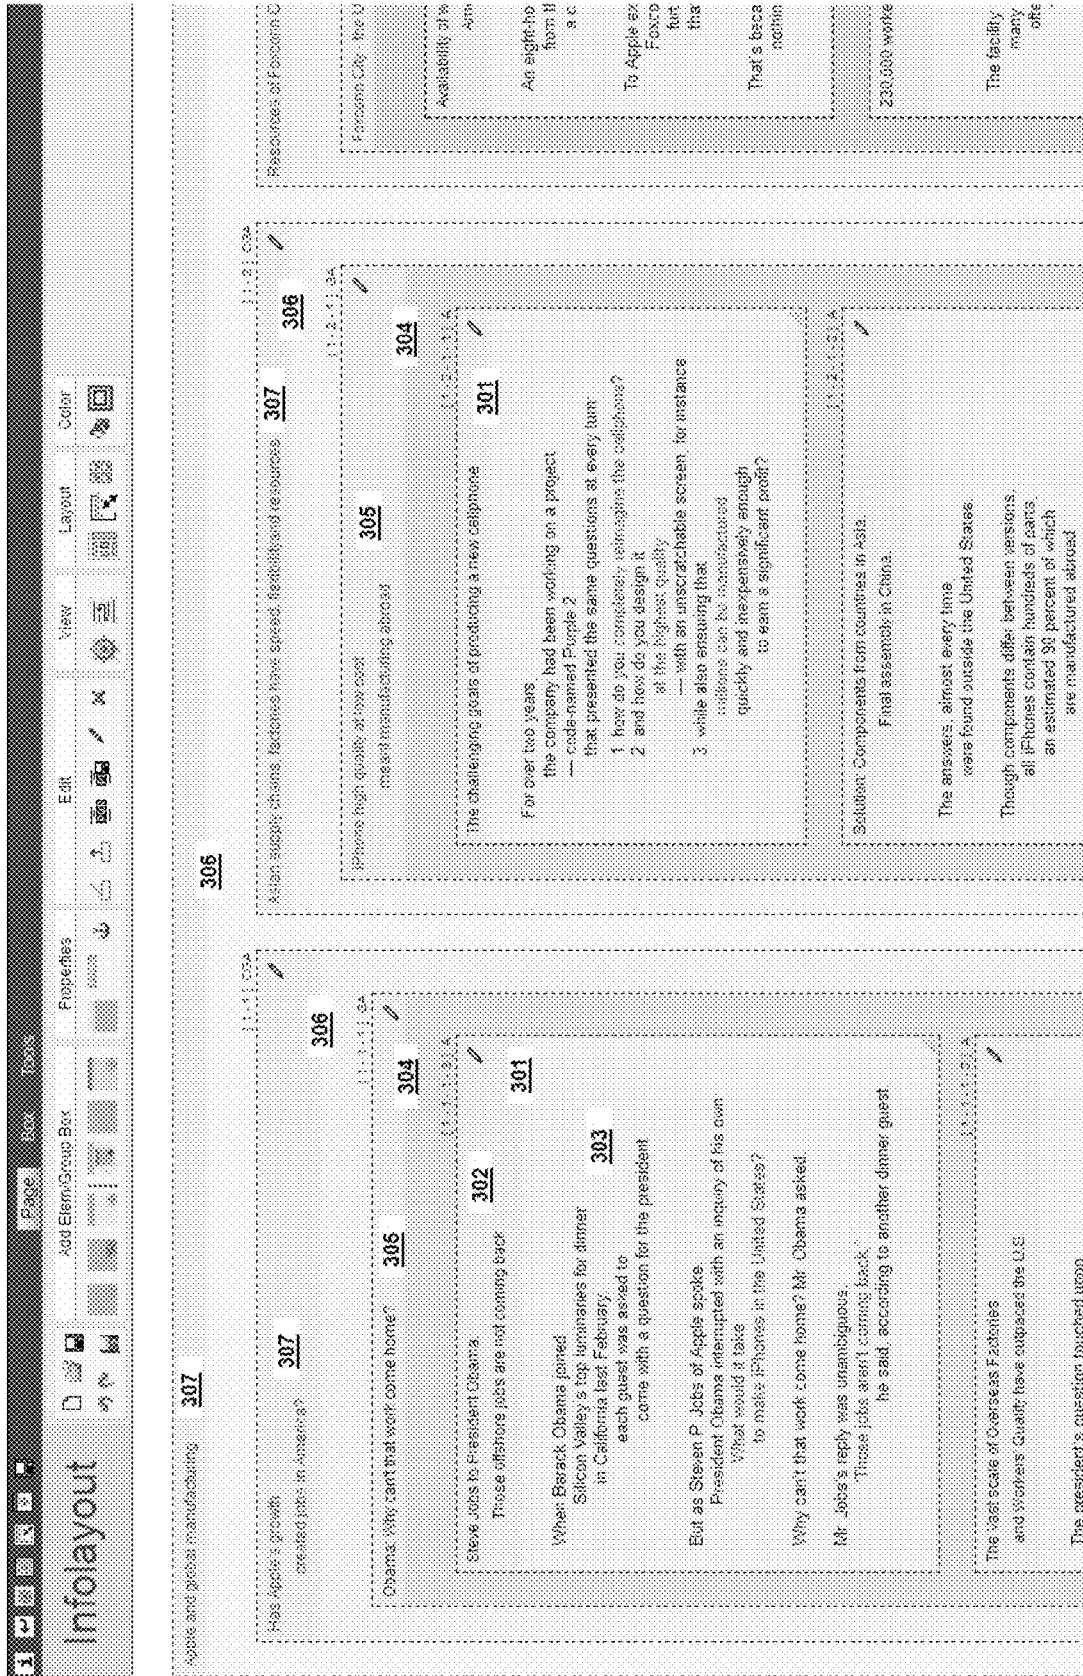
Infolayout

Page Box Tools

Add Elem/Group Box Properties Edit View Layout Color

Apple and global manufacturing 307

Has Apple's growth created jobs in America? 307

306

Obama: Why can't that work come home? 306

304

Steve Jobs to President Obama 302
Those offshore jobs are not coming back

301

When Barack Obama joined Silicon Valley's top luminaries for dinner in California last February, 303 each guest was asked to come with a question for the president

But as Steven P. Jobs of Apple spoke, President Obama interrupted with an inquiry of his own What would it take to make iPhones in the United States?

Why can't that work come home? Mr. Obama asked

Mr. Jobs's reply was unambiguous. Those jobs aren't coming back, he said, according to another dinner guest

The vast scale of Overseas Factories and Workers Quality have outpaced the U.S.

The president's question touched upon

306

Asian supply chains, factories have speed, flexibility and resources 307

306

iPhone: high quality at low cost meant manufacturing abroad 305

304

The challenging goals of producing a new cellphone 301

For over two years the company had been working on a project — code-named Purple 2 that presented the same questions at every turn
1 how do you completely reimagine the cellphone?
2 and how do you design it at the highest quality — with an unscratchable screen, for instance
3 while also ensuring that millions can be manufactured quickly and inexpensively enough to earn a significant profit?

Solution: Components from countries in Asia. Final assembly in China.

The answers, almost every time, were found outside the United States.

Though components differ between versions, all iPhones contain hundreds of parts, an estimated 90 percent of which are manufactured abroad

Resources of Foxconn C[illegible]

Foxconn City: the U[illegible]

Availability of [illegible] Am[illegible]

An eight-ho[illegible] from t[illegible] a c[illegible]

To Apple ex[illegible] Foxco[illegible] fur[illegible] tha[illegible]

That's beca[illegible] nothin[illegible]

230,000 worke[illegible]

The facility many offe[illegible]